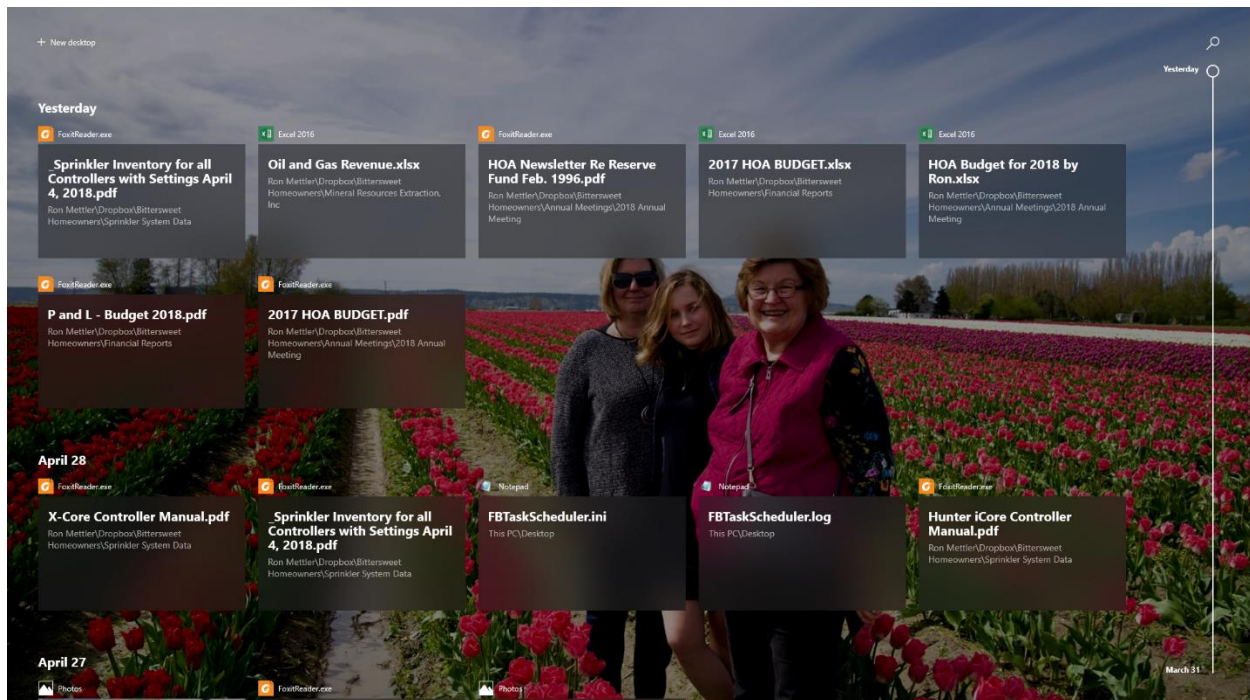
+ New desktop

Yesterday

Yesterday

FoxitReader.exe
_Sprinkler Inventory for all Controllers with Settings April 4, 2018.pdf
Ron Mettler\Dropbox\Bittersweet Homeowners\Sprinkler System Data

Excel 2016
Oil and Gas Revenue.xlsx
Ron Mettler\Dropbox\Bittersweet Homeowners\Mineral Resources Extraction, Inc

FoxitReader.exe
HOA Newsletter Re Reserve Fund Feb. 1996.pdf
Ron Mettler\Dropbox\Bittersweet Homeowners\Annual Meetings\2018 Annual Meeting

Excel 2016
2017 HOA BUDGET.xlsx
Ron Mettler\Dropbox\Bittersweet Homeowners\Financial Reports

Excel 2016
HOA Budget for 2018 by Ron.xlsx
Ron Mettler\Dropbox\Bittersweet Homeowners\Annual Meetings\2018 Annual Meeting

FoxitReader.exe
P and L - Budget 2018.pdf
Ron Mettler\Dropbox\Bittersweet Homeowners\Financial Reports

FoxitReader.exe
2017 HOA BUDGET.pdf
Ron Mettler\Dropbox\Bittersweet Homeowners\Annual Meetings\2018 Annual Meeting

April 28

FoxitReader.exe
X-Core Controller Manual.pdf
Ron Mettler\Dropbox\Bittersweet Homeowners\Sprinkler System Data

FoxitReader.exe
_Sprinkler Inventory for all Controllers with Settings April 4, 2018.pdf
Ron Mettler\Dropbox\Bittersweet Homeowners\Sprinkler System Data

Notepad
FBTaskScheduler.ini
This PC\Desktop

Notepad
FBTaskScheduler.log
This PC\Desktop

FoxitReader.exe
Hunter iCore Controller Manual.pdf
Ron Mettler\Dropbox\Bittersweet Homeowners\Sprinkler System Data

April 27

Photos

FoxitReader.exe

Photos

March 31